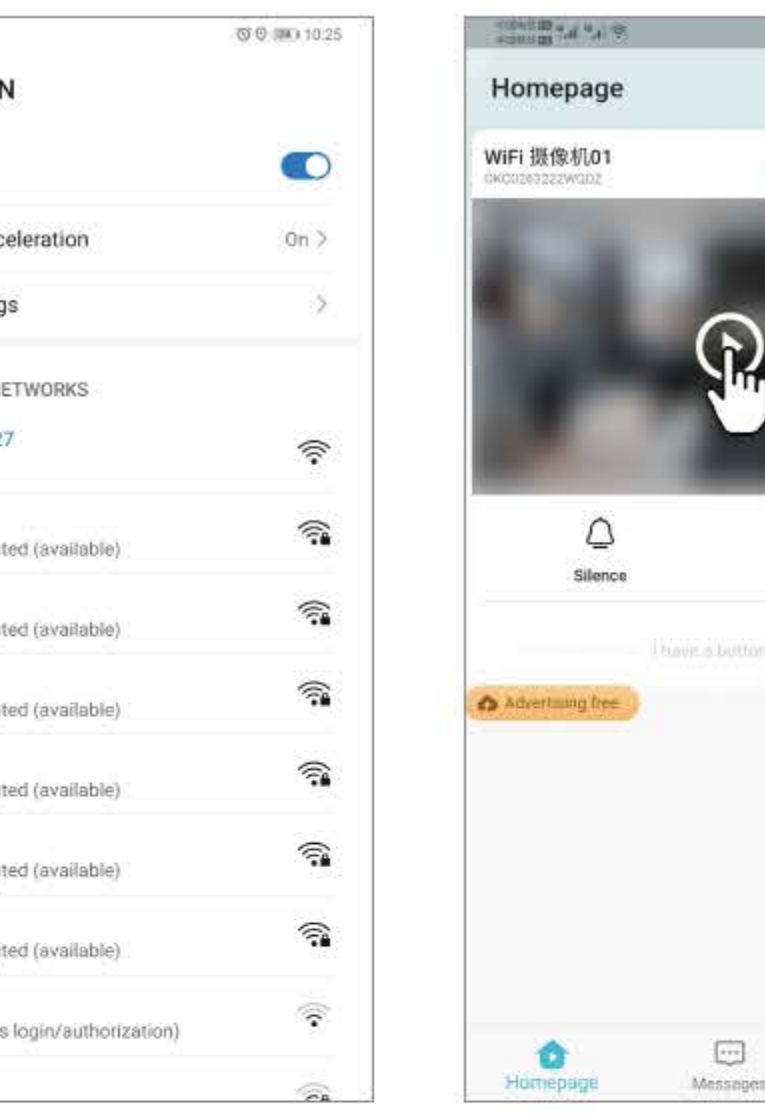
10:25

N

celeration

On >

gs

>

ETWORKS

27

ted (available)

ted (available)

ted (available)

ted (available)

ted (available)

ted (available)

s login/authorization)

Homepage

WiFi 摄像机01

OKC0263222WQDZ

Silence

I have a button

Advertising free

Homepage

Messages